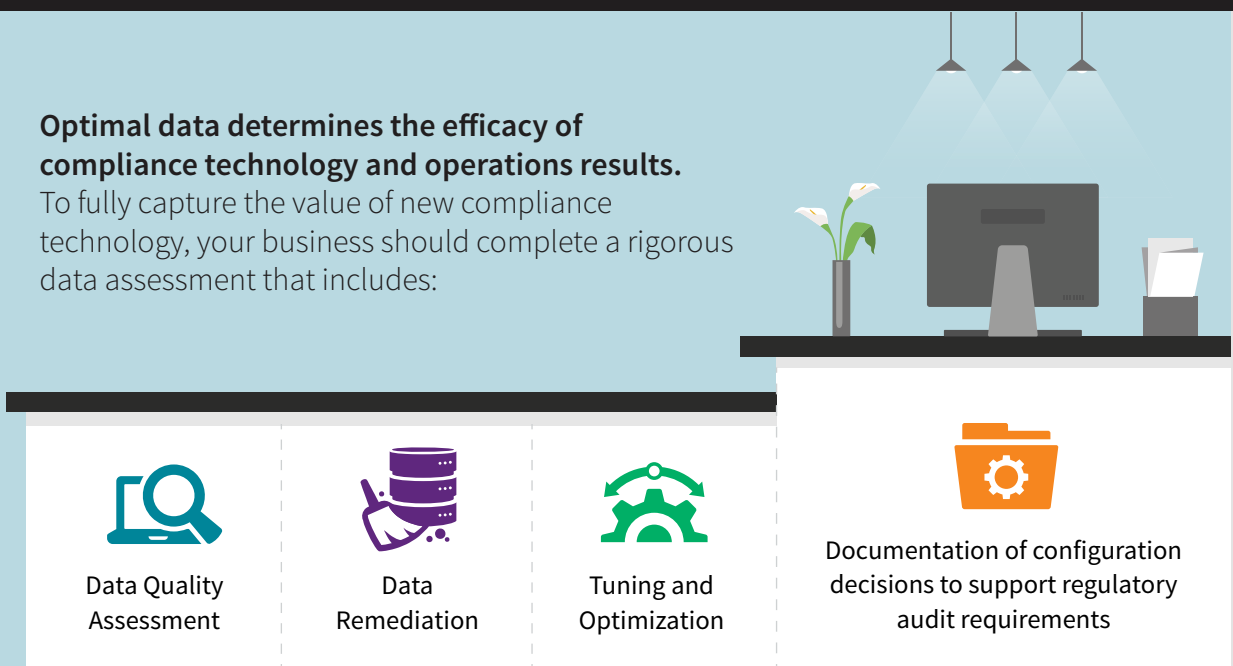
**Optimal data determines the efficacy of compliance technology and operations results.**
To fully capture the value of new compliance technology, your business should complete a rigorous data assessment that includes:

Data Quality Assessment

Data Remediation

Tuning and Optimization

Documentation of configuration decisions to support regulatory audit requirements